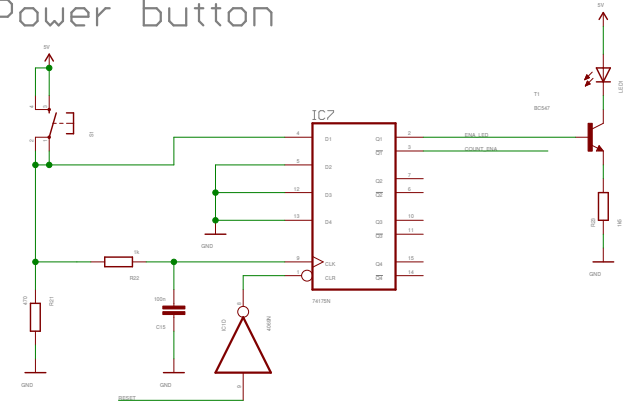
Power button

5V

S1

IC7

D1
D2
D3
D4
CLK
CLR
Q1
$\overline{Q1}$
Q2
$\overline{Q2}$
Q3
$\overline{Q3}$
Q4
$\overline{Q4}$

4
5
12
13
9
1
2
3
7
6
10
11
15
14

74175N

GND

R22
1k

R21
470

GND

100n
C15

GND

IC10
4069N

RESET

ENA_LED
COUNT_ENA

5V

LED1

T1
BC847

R20
1k

GND